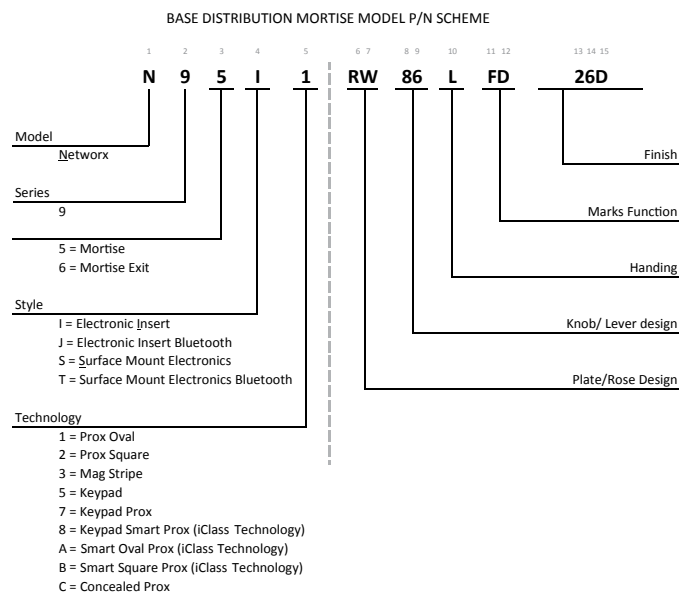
BASE DISTRIBUTION MORTISE MODEL P/N SCHEME

1 2 3 4 5 6 7 8 9 10 11 12 13 14 15

N 9 5 I 1 RW 86 L FD 26D

Model
Networx

Series
9

5 = Mortise
6 = Mortise Exit

Style
I = Electronic Insert
J = Electronic Insert Bluetooth
S = Surface Mount Electronics
T = Surface Mount Electronics Bluetooth

Technology
1 = Prox Oval
2 = Prox Square
3 = Mag Stripe
5 = Keypad
7 = Keypad Prox
8 = Keypad Smart Prox (iClass Technology)
A = Smart Oval Prox (iClass Technology)
B = Smart Square Prox (iClass Technology)
C = Concealed Prox

Finish

Marks Function

Handing

Knob/ Lever design

Plate/Rose Design